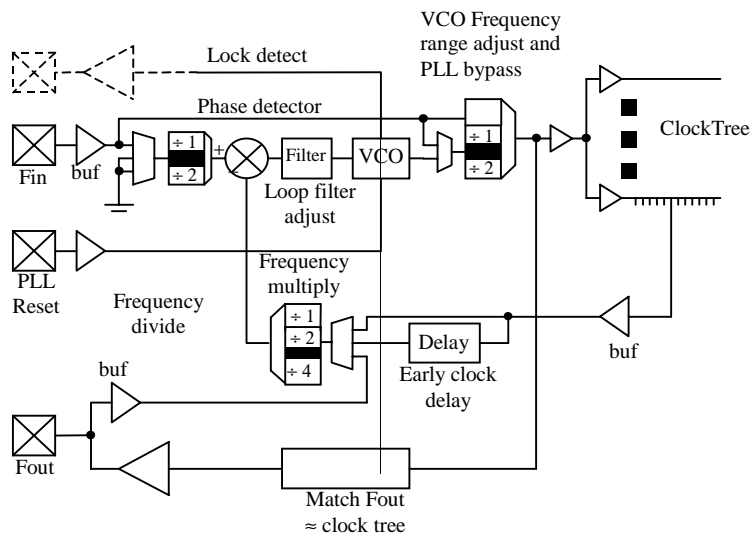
VCO Frequency range adjust and PLL bypass

Lock detect

Phase detector

÷ 1
÷ 2

+

Filter

VCO

÷ 1
÷ 2

ClockTree

Fin

buf

Loop filter adjust

PLL Reset

Frequency multiply

Frequency divide

÷ 1
÷ 2
÷ 4

Delay

buf

Early clock delay

buf

Fout

Match Fout
≈ clock tree